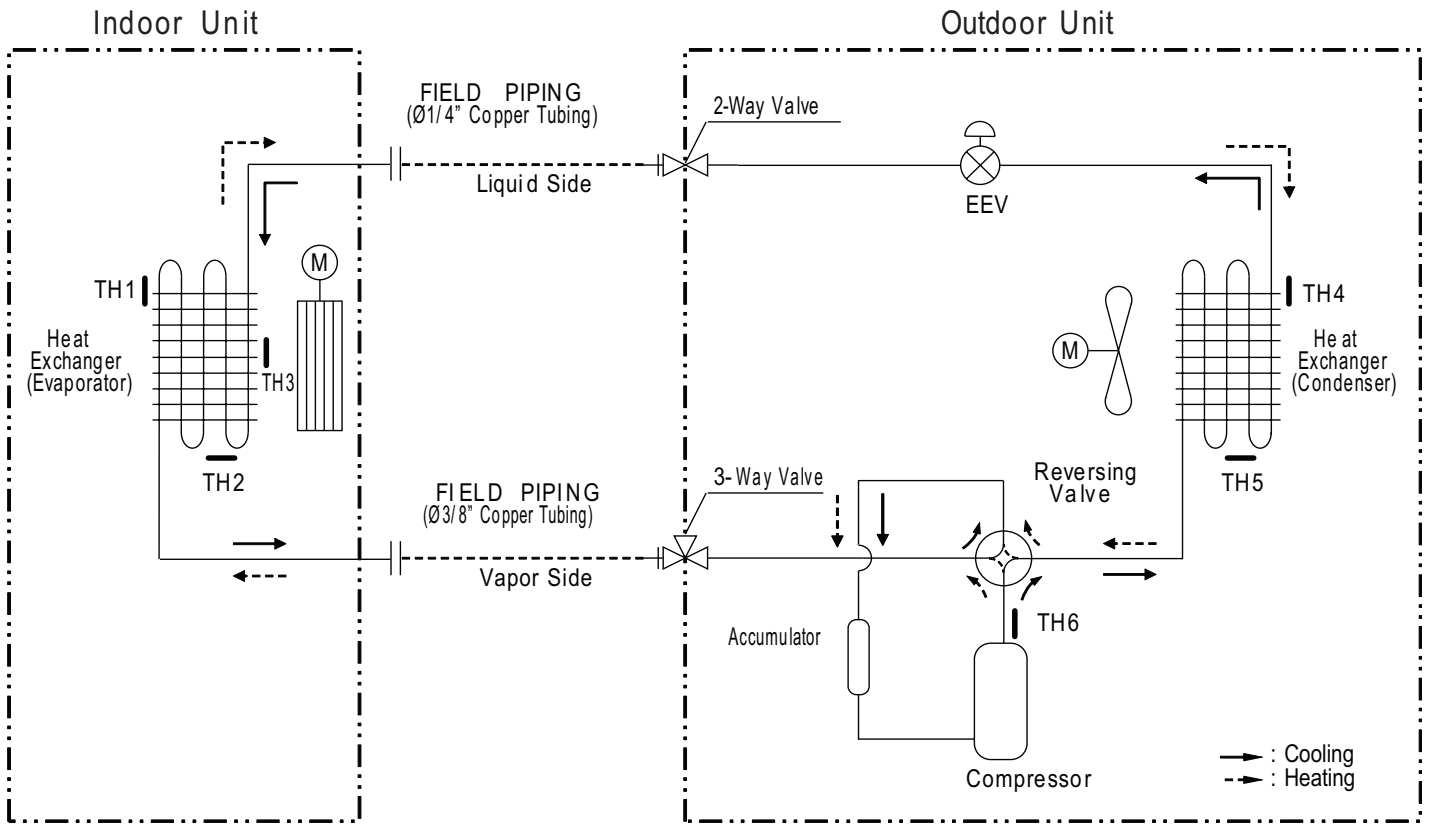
Indoor Unit

Outdoor Unit

FIELD PIPING
(Ø1/4" Copper Tubing)

2-Way Valve

Liquid Side

EEV

M

TH1

Heat Exchanger (Evaporator)

TH3

TH2

TH4

M

Heat Exchanger (Condenser)

TH5

FIELD PIPING
(Ø3/8" Copper Tubing)

3-Way Valve

Reversing Valve

Vapor Side

Accumulator

TH6

Compressor

: Cooling
: Heating